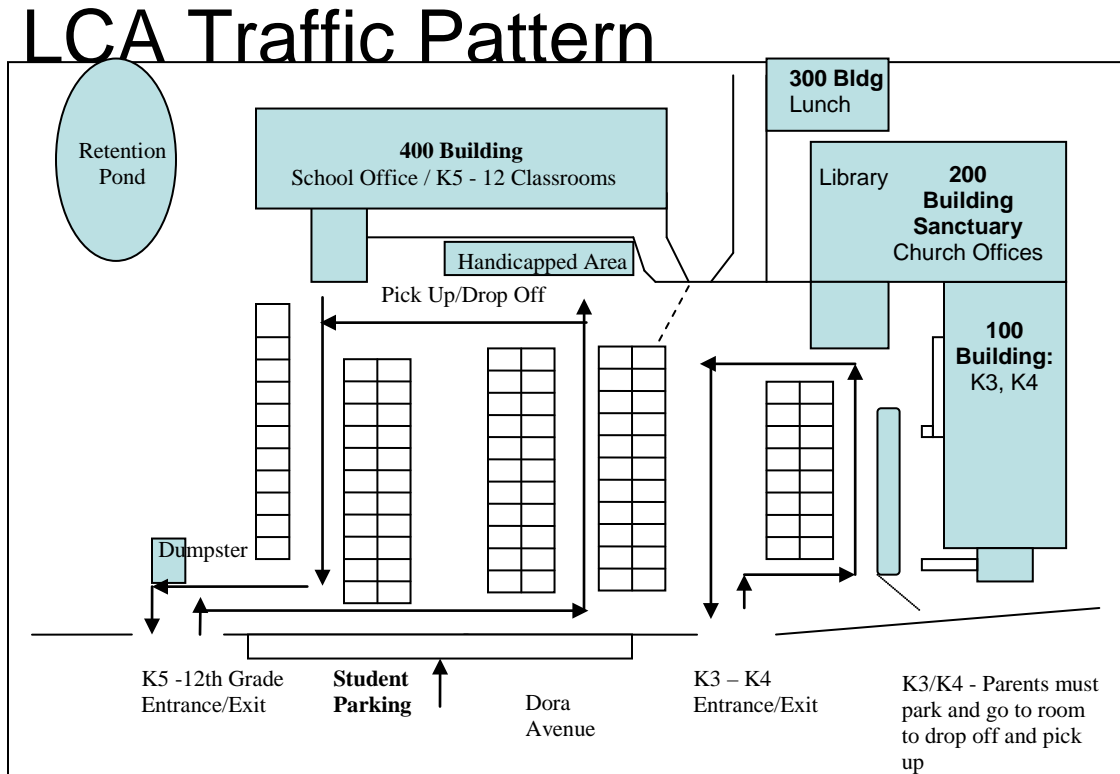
LCA Traffic Pattern

Retention Pond

400 Building
School Office / K5 - 12 Classrooms

300 Bldg
Lunch

Library

200 Building
Sanctuary
Church Offices

Handicapped Area

Pick Up/Drop Off

100 Building:
K3, K4

Dumpster

K5 -12th Grade Entrance/Exit

Student Parking

Dora Avenue

K3 – K4 Entrance/Exit

K3/K4 - Parents must park and go to room to drop off and pick up